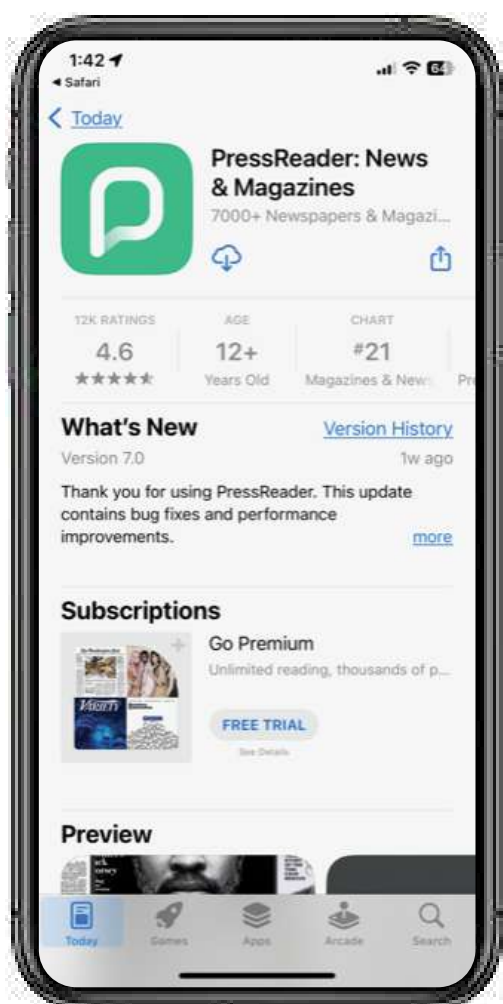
1:42
◂ Safari

< Today

PressReader: News & Magazines
7000+ Newspapers & Magazi...

12K RATINGS
4.6
★★★★★

AGE
12+
Years Old

CHART
#21
Magazines & News

Pr

What's New
Version History
Version 7.0
1w ago

Thank you for using PressReader. This update contains bug fixes and performance improvements.
more

Subscriptions

VARIETY

Go Premium
Unlimited reading, thousands of p...
FREE TRIAL
See Details

Preview

Today
Games
Apps
Arcade
Search